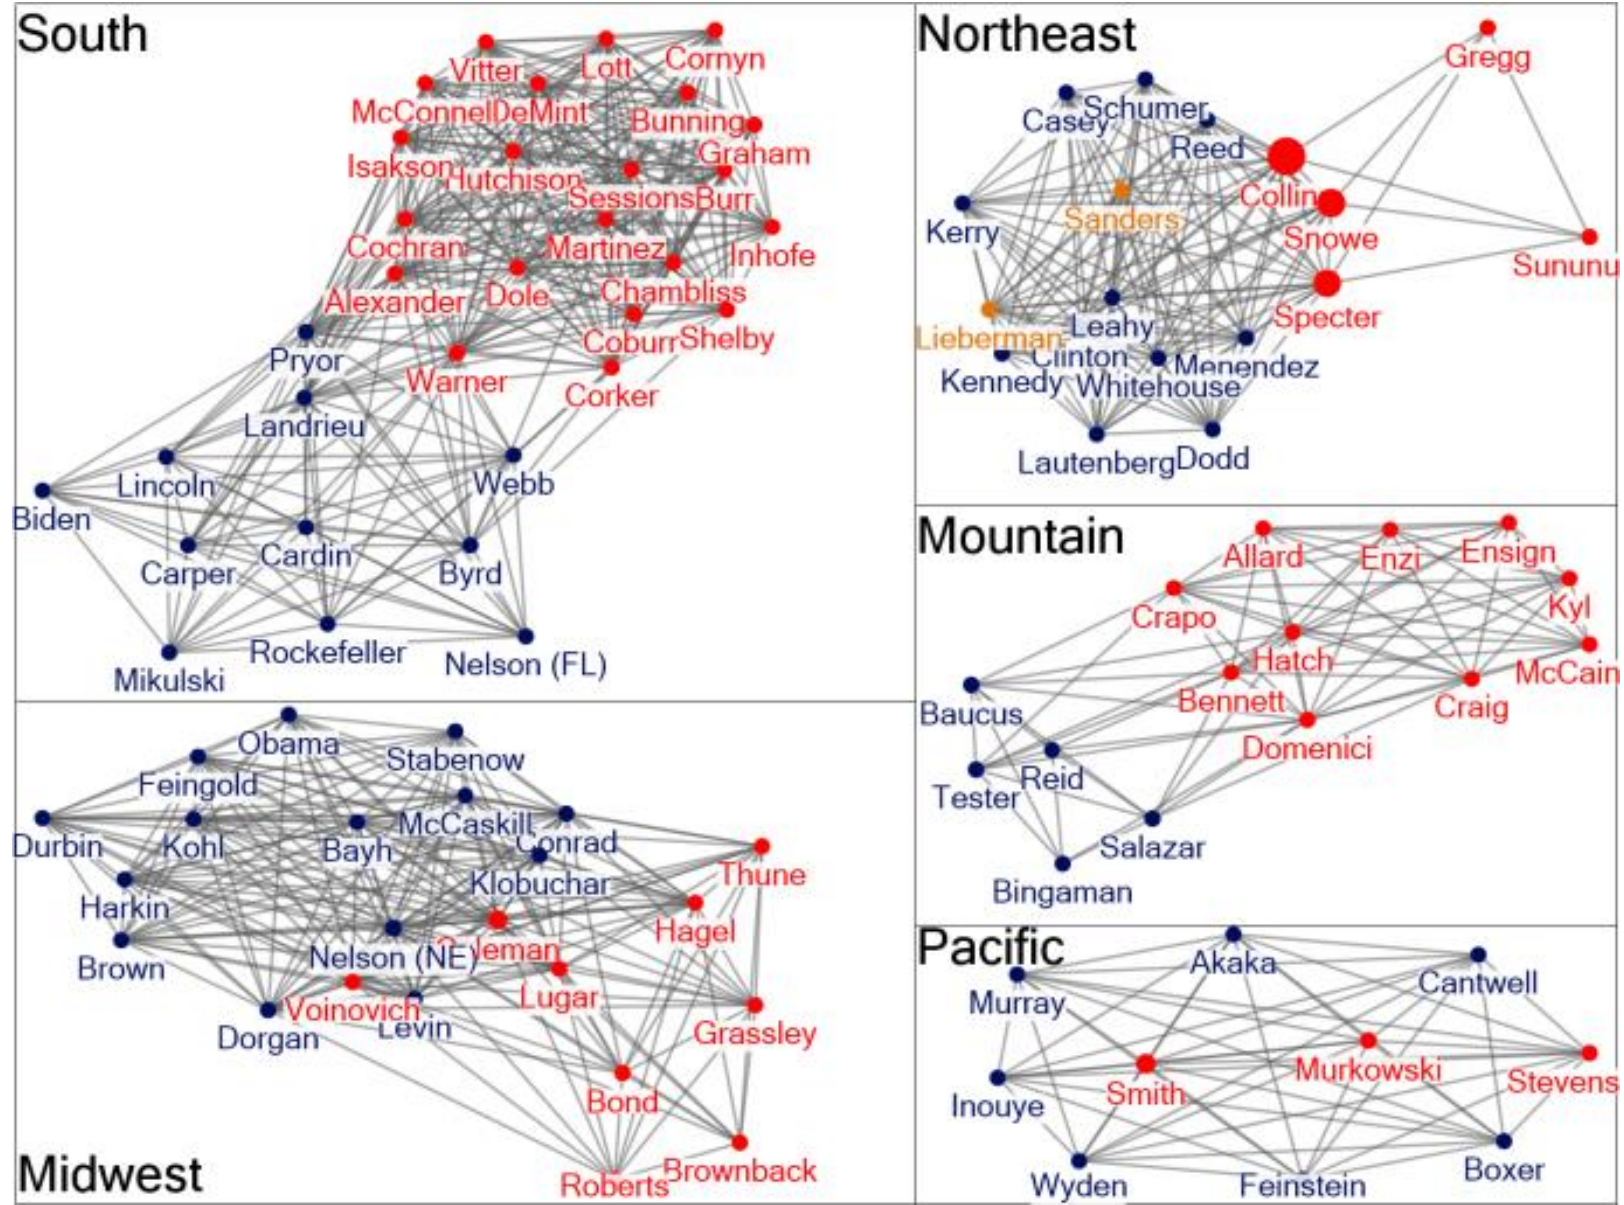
South

Vitter Lott Cornyn
McConnel DeMint Bunning
Isakson Hutchison Graham
Sessions Burr
Cochran Martinez Inhofe
Alexander Dole Chambliss
Coburn Shelby
Pryor
Warner Corker
Landrieu
Lincoln Webb
Biden
Carper Cardin Byrd
Rockefeller
Mikulski Nelson (FL)

Northeast

Gregg
Schumer
Casey
Reed
Kerry Sanders Collin
Snowe
Sununu
Lieberman Leahy Specter
Clinton Menendez
Kennedy Whitehouse
Lautenberg Dodd

Mountain

Allard Enzi Ensign
Crapo Kyl
Hatch McCain
Baucus Bennett Craig
Domenici
Reid
Tester
Salazar
Bingaman

Midwest

Obama
Stabenow
Feingold
McCaskill
Durbin Kohl Bayh Conrad
Klobuchar Thune
Harkin Hagel
Brown Nelson (NE) Coleman
Lugar
Voinovich Levin Grassley
Dorgan
Bond
Roberts Brownback

Pacific

Akaka
Cantwell
Murray
Murkowski
Smith Stevens
Inouye
Wyden Feinstein Boxer